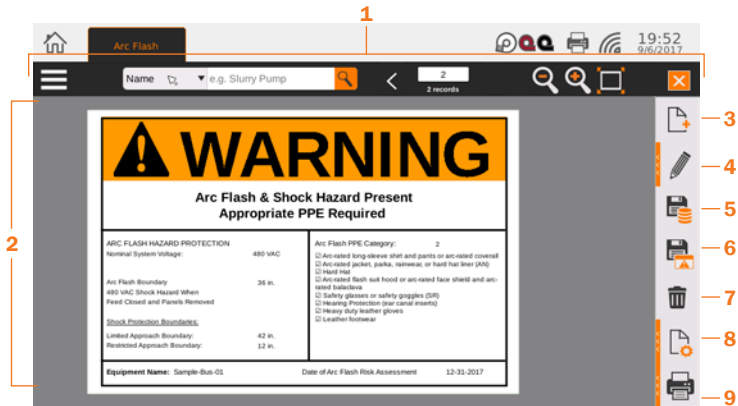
1

Arc Flash

19:52
9/6/2017

Name

e.g. Slurry Pump

2
2 records

2

WARNING

Arc Flash & Shock Hazard Present
Appropriate PPE Required

ARC FLASH HAZARD PROTECTION
Nominal System Voltage: 480 VAC

Arc Flash Boundary 36 in.
480 VAC Shock Hazard When Feed Closed and Panels Removed

Shock Protection Boundaries:

Limited Approach Boundary: 42 in.
Restricted Approach Boundary: 12 in.

Arc Flash PPE Category: 2

☑ Arc-rated long-sleeve shirt and pants or arc-rated coverall
☑ Arc-rated jacket, parka, rainwear, or hard hat liner (AN)
☑ Hard Hat
☑ Arc-rated flash suit hood or arc-rated face shield and arc-rated balaclava
☑ Safety glasses or safety goggles (SR)
☑ Hearing Protection (ear canal inserts)
☑ Heavy duty leather gloves
☑ Leather footwear

Equipment Name: Sample-Bus-01

Date of Arc Flash Risk Assessment 12-31-2017

3
4
5
6
7
8
9